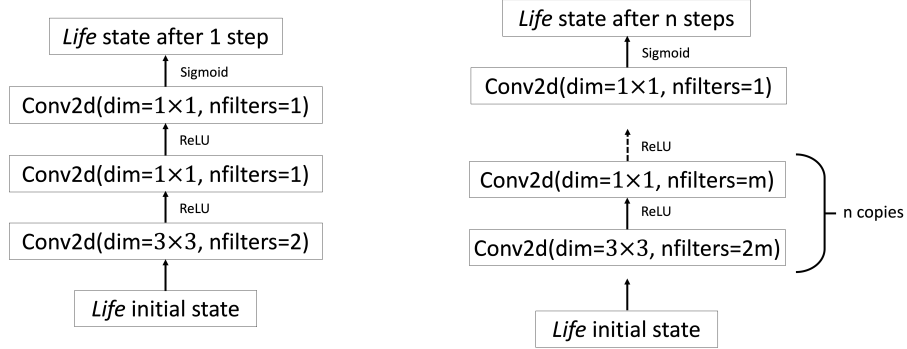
Life state after 1 step

Sigmoid

Conv2d(dim=1×1, nfilters=1)

ReLU

Conv2d(dim=1×1, nfilters=1)

ReLU

Conv2d(dim=3×3, nfilters=2)

Life initial state

Life state after n steps

Sigmoid

Conv2d(dim=1×1, nfilters=1)

ReLU

Conv2d(dim=1×1, nfilters=m)

ReLU

Conv2d(dim=3×3, nfilters=2m)

n copies

Life initial state